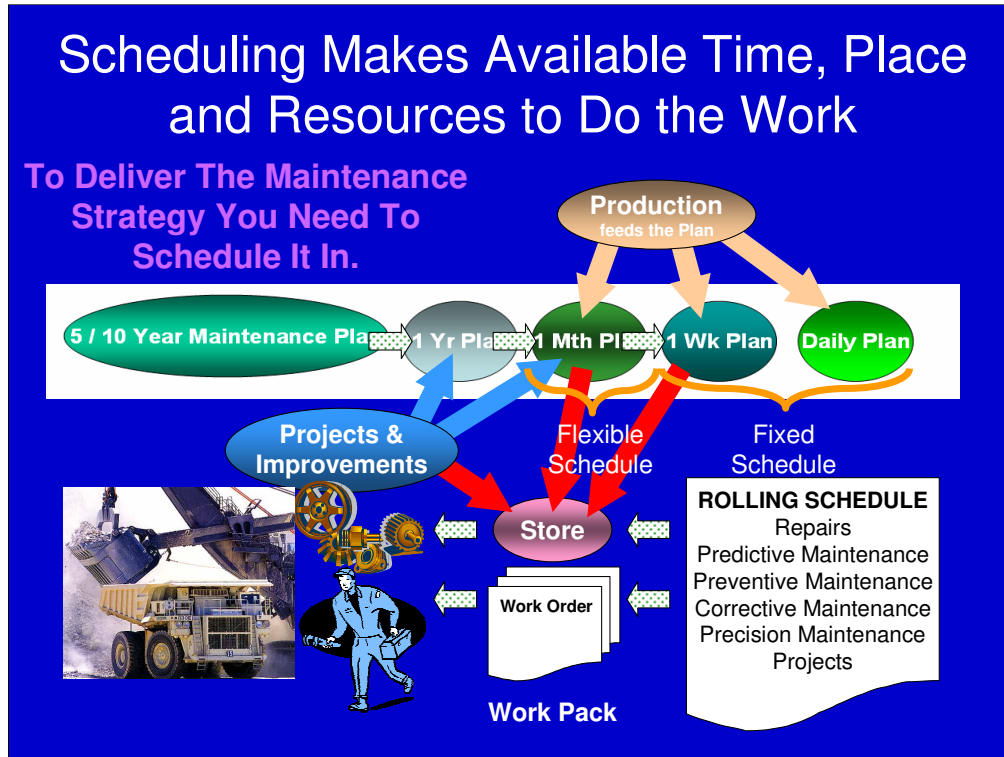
Scheduling Makes Available Time, Place and Resources to Do the Work

To Deliver The Maintenance Strategy You Need To Schedule It In.

Production
feeds the Plan

5 / 10 Year Maintenance Pla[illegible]

1 Yr Pla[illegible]

1 Mth Pl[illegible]

1 Wk Plan

Daily Plan

Projects & Improvements

Flexible Schedule

Fixed Schedule

Store

ROLLING SCHEDULE
Repairs
Predictive Maintenance
Preventive Maintenance
Corrective Maintenance
Precision Maintenance
Projects

Work Order

Work Pack